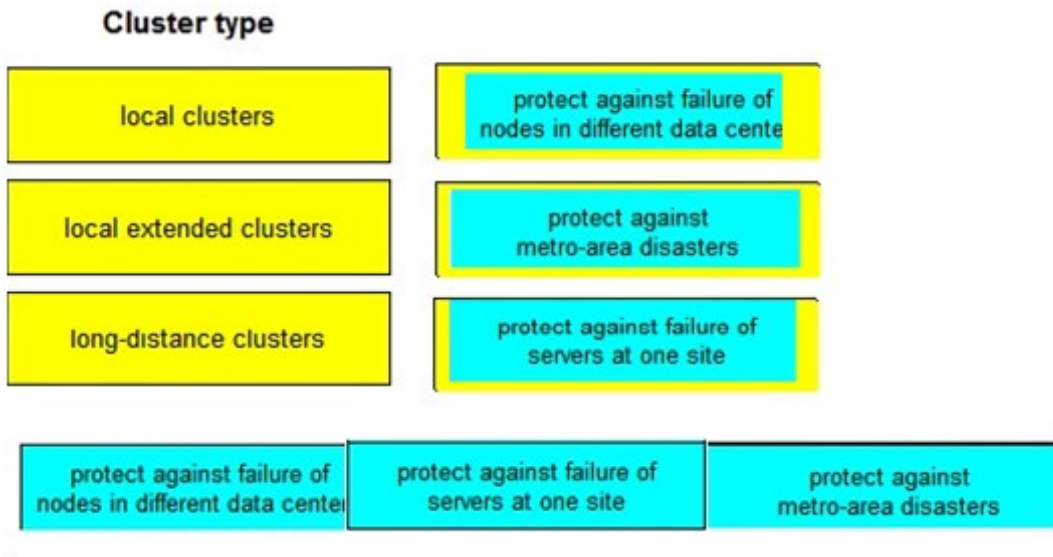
Cluster type

local clusters

protect against failure of nodes in different data cente

local extended clusters

protect against metro-area disasters

long-distance clusters

protect against failure of servers at one site

protect against failure of nodes in different data cente

protect against failure of servers at one site

protect against metro-area disasters